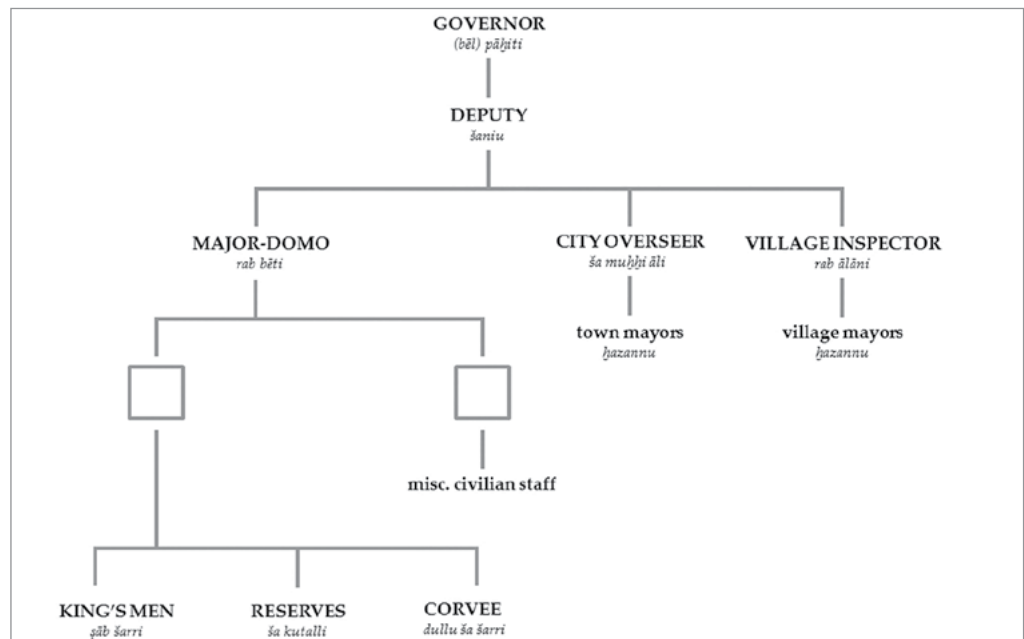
GOVERNOR
(bēl) pāḫiti

DEPUTY
šaniu

MAJOR-DOMO
rab bēti

CITY OVERSEER
ša muḫḫi āli

VILLAGE INSPECTOR
rab ālāni

town mayors
ḫazannu

village mayors
ḫazannu

misc. civilian staff

KING'S MEN
ṣāb šarri

RESERVES
ša kutalli

CORVEE
dullu ša šarri